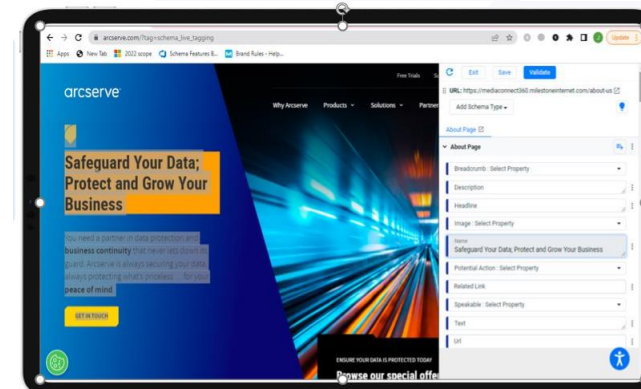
arcserve.com/?tag=schema_live_tagging

Update

Apps New Tab 2022 scope Schema Features B... Brand Rules - Help...

arcserve

Free Trials

Why Arcserve Products Solutions Partner

Safeguard Your Data; Protect and Grow Your Business

You need a partner in data protection and business continuity that never lets down its guard. Arcserve is always securing your data, always protecting what's priceless ... for your peace of mind.

GET IN TOUCH

ENSURE YOUR DATA IS PROTECTED TODAY

Browse our special offe

Exit Save Validate

URL: https://mediaconnect360.milestoneinternet.com/about-us

Add Schema Type

About Page

About Page

Breadcrumb : Select Property

Description

Headline

Image : Select Property

Name
Safeguard Your Data; Protect and Grow Your Business

Potential Action : Select Property

Related Link

Speakable : Select Property

Text

Url